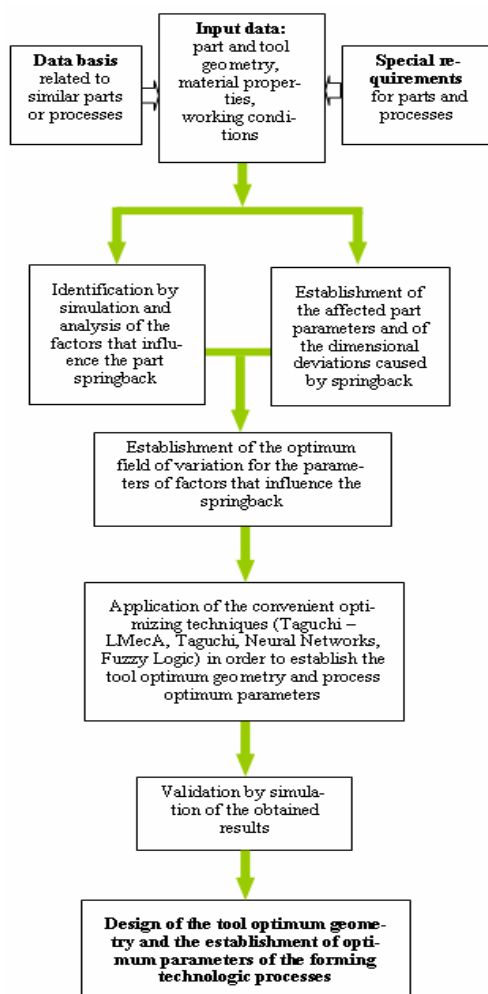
**Data basis** related to similar parts or processes

**Input data:** part and tool geometry, material properties, working conditions

**Special requirements** for parts and processes

Identification by simulation and analysis of the factors that influence the part springback

Establishment of the affected part parameters and of the dimensional deviations caused by springback

Establishment of the optimum field of variation for the parameters of factors that influence the springback

Application of the convenient optimizing techniques (Taguchi – LMecA, Taguchi, Neural Networks, Fuzzy Logic) in order to establish the tool optimum geometry and process optimum parameters

Validation by simulation of the obtained results

**Design of the tool optimum geometry and the establishment of optimum parameters of the forming technologic processes**